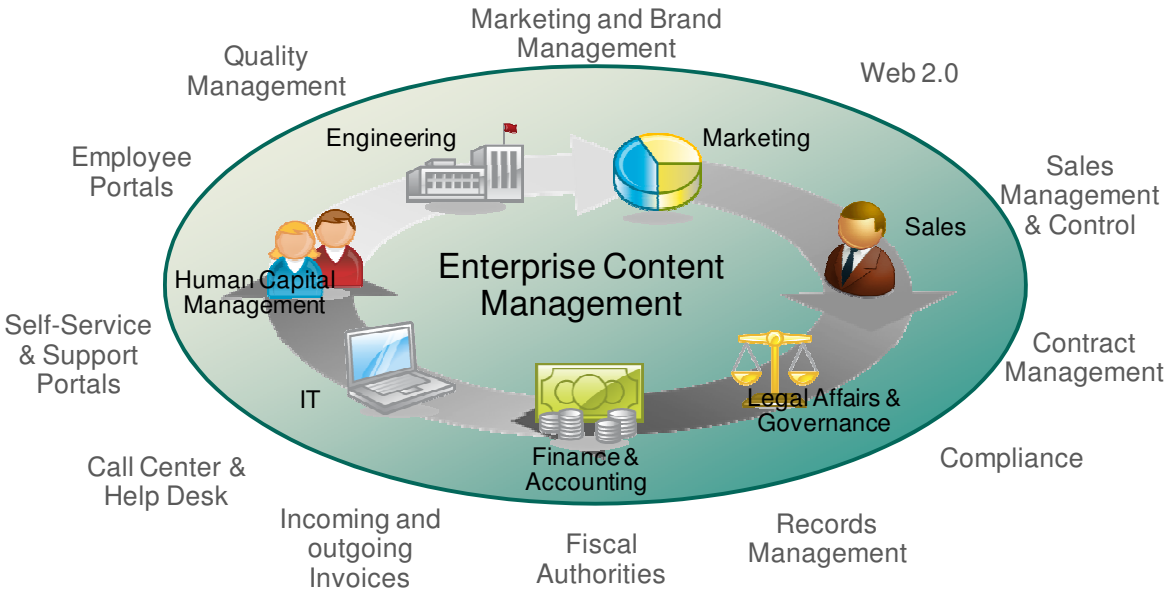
Marketing and Brand Management

Quality Management

Web 2.0

Employee Portals

Sales Management & Control

Self-Service & Support Portals

Contract Management

Call Center & Help Desk

Compliance

Incoming and outgoing Invoices

Fiscal Authorities

Records Management

Engineering

Marketing

Sales

Human Capital Management

Enterprise Content Management

IT

Legal Affairs & Governance

Finance & Accounting